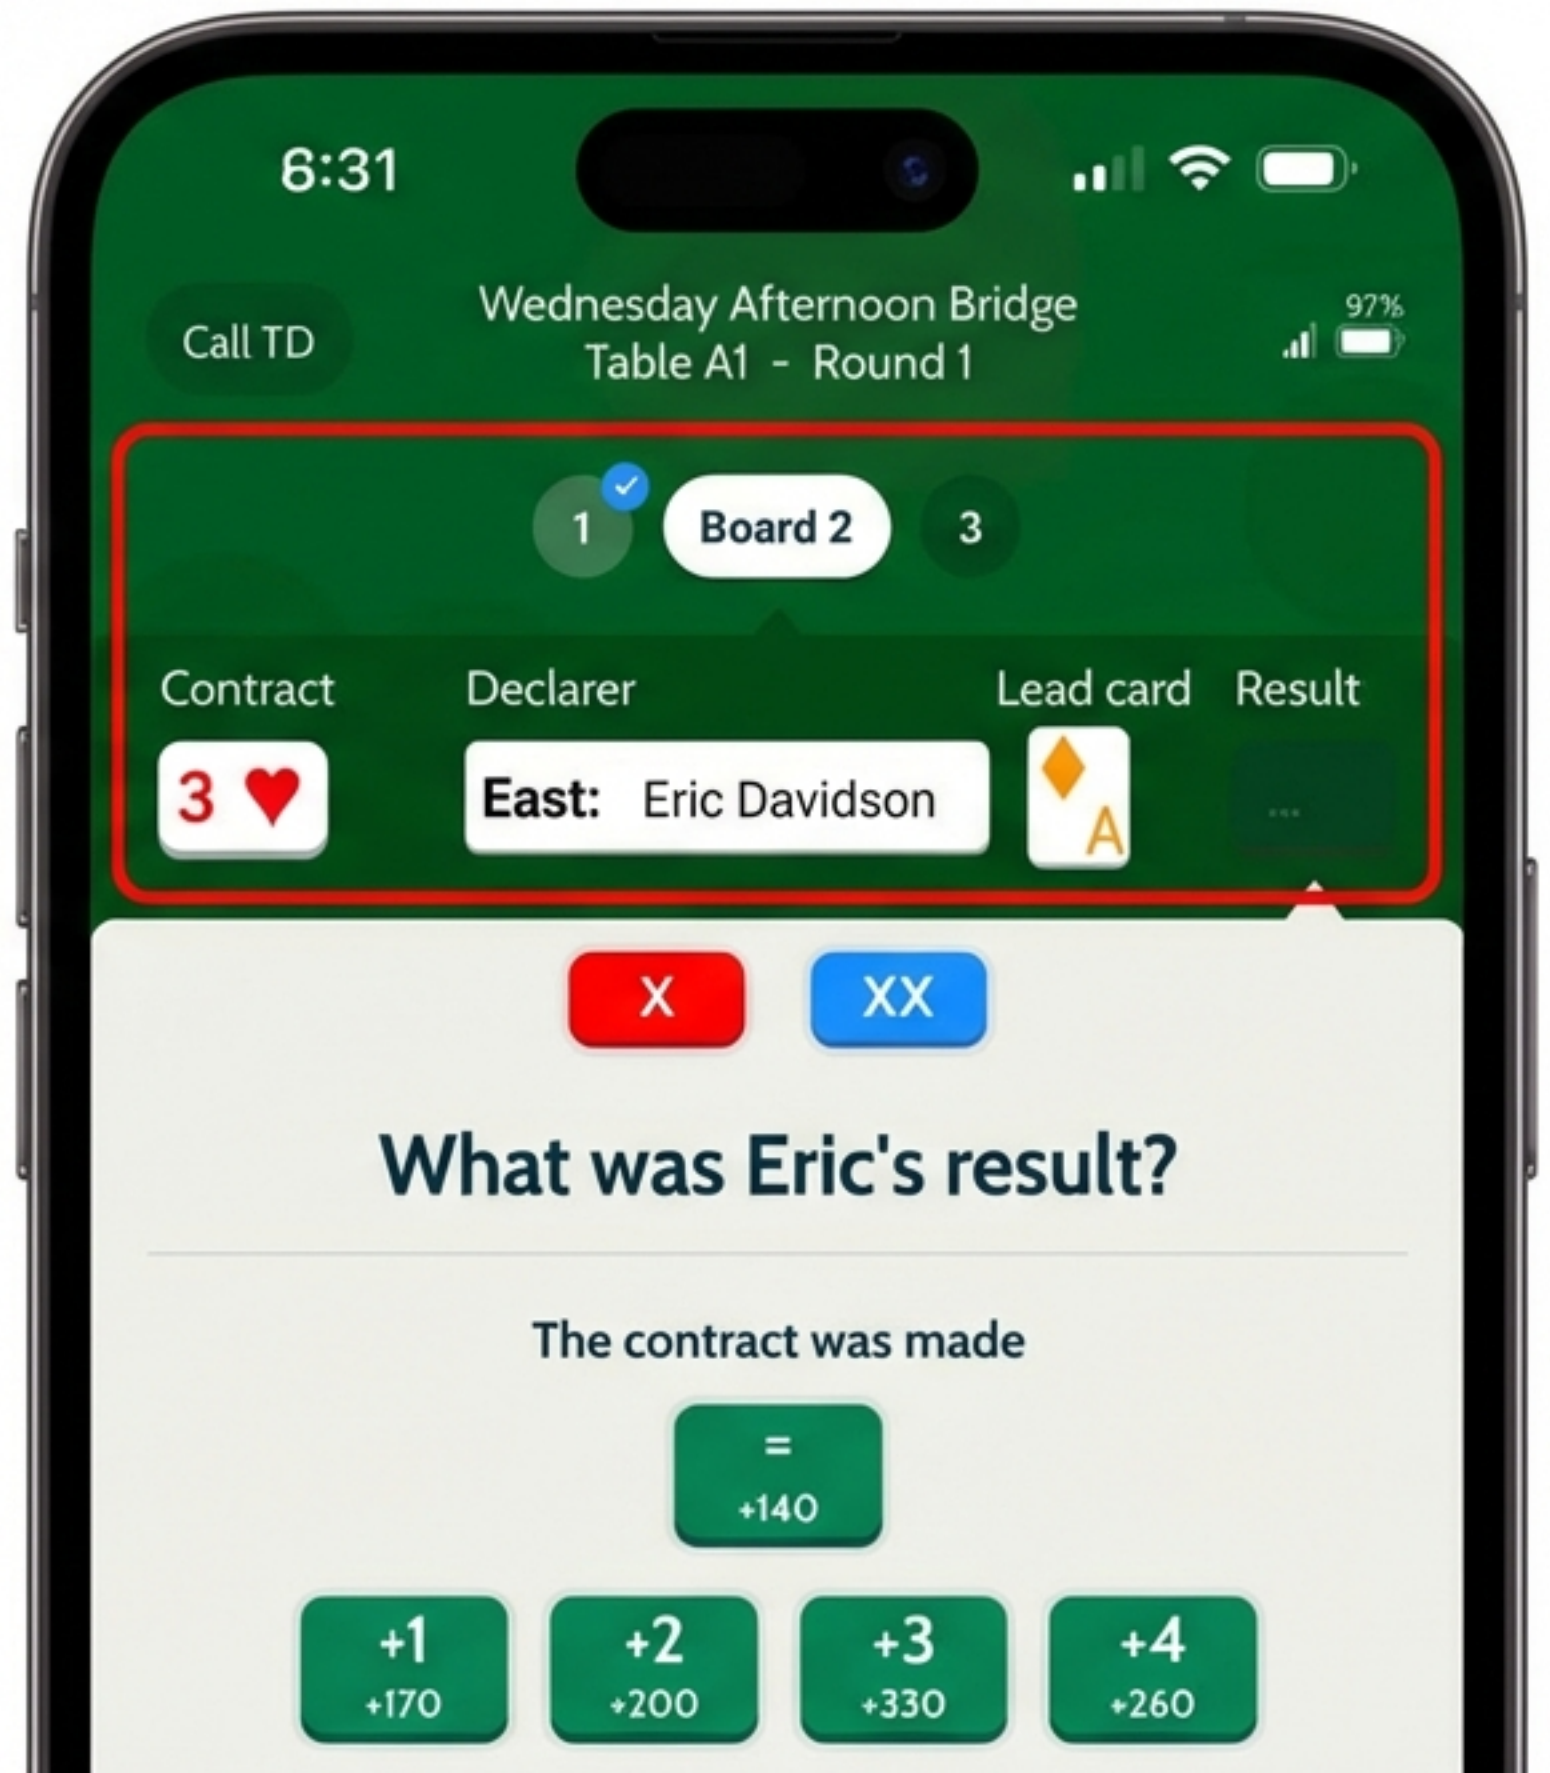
6:31

Call TD

Wednesday Afternoon Bridge
Table A1 - Round 1

97%

1 Board 2 3

Contract

Declarer

Lead card

Result

3 ♥

East: Eric Davidson

♦ A

...

X

XX

What was Eric's result?

The contract was made

=
+140

+1
+170

+2
+200

+3
+330

+4
+260